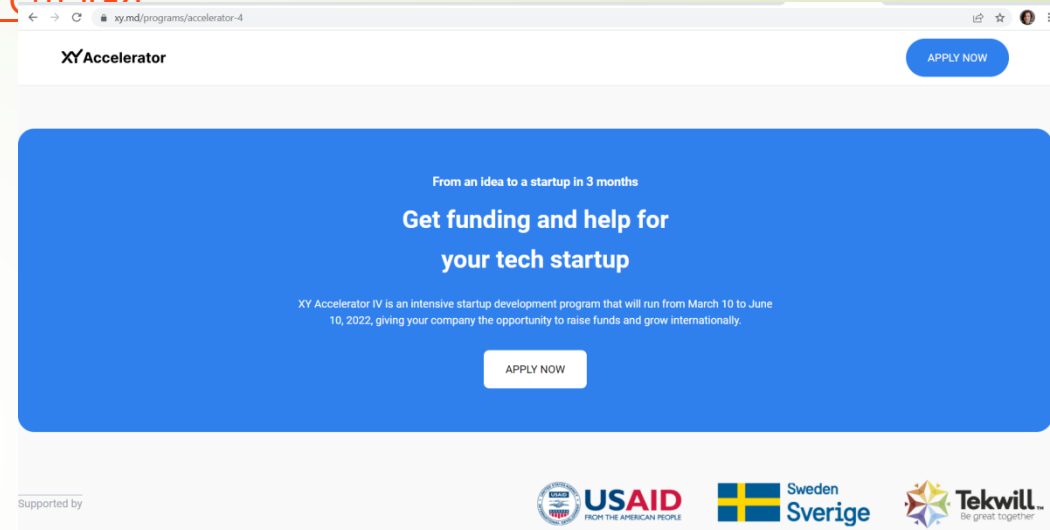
xy.md/programs/accelerator-4

XY Accelerator

APPLY NOW

From an idea to a startup in 3 months

Get funding and help for your tech startup

XY Accelerator IV is an intensive startup development program that will run from March 10 to June 10, 2022, giving your company the opportunity to raise funds and grow internationally.

APPLY NOW

Supported by

USAID FROM THE AMERICAN PEOPLE

Sweden Sverige

Tekwill Be great together